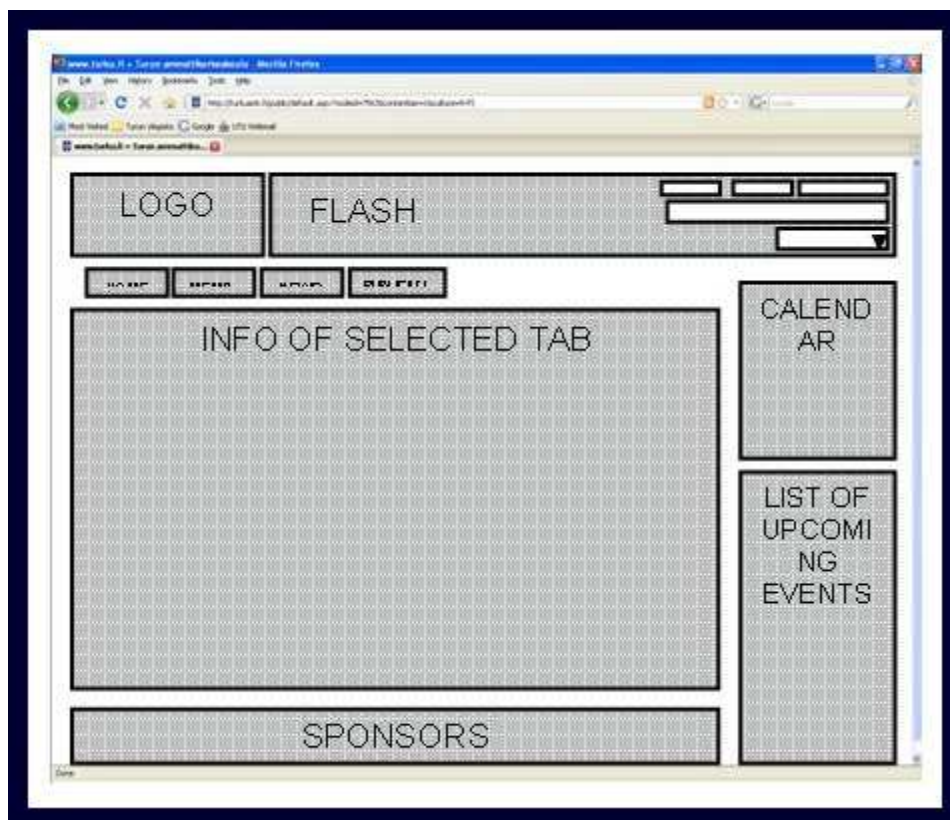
www.turku.fi » Turun ammattikorkeakoulu - Mozilla Firefox

File Edit View History Bookmarks Tools Help

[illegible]

Most Visited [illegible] Google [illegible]

www.turku.fi » Turun ammattiko...

LOGO

FLASH

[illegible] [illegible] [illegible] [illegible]

INFO OF SELECTED TAB

CALENDAR

LIST OF UPCOMING EVENTS

SPONSORS

Done